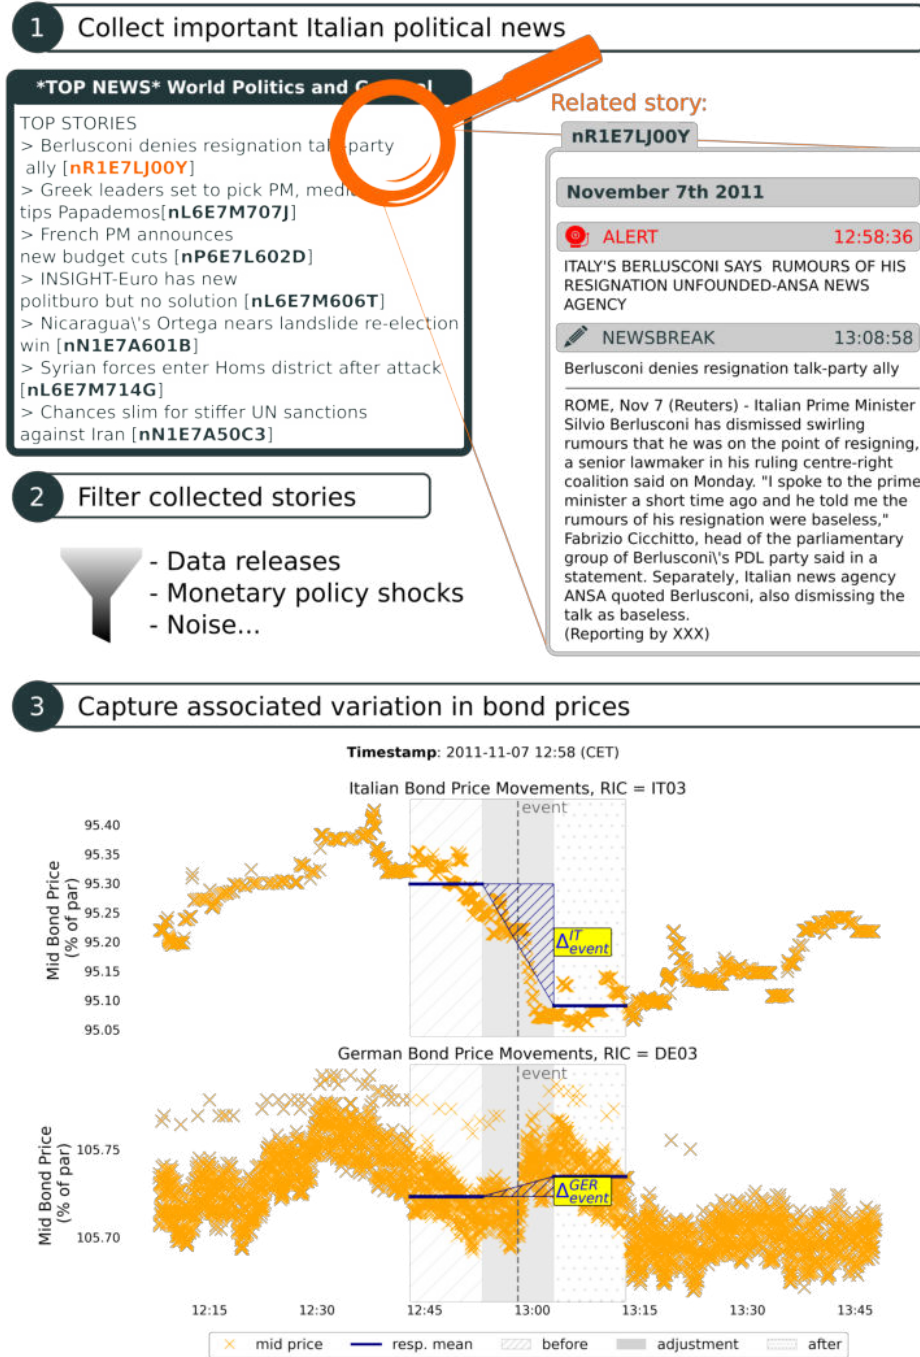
1 Collect important Italian political news

*TOP NEWS* World Politics and G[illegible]

TOP STORIES
> Berlusconi denies resignation tal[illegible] party ally [nR1E7LJ00Y]
> Greek leaders set to pick PM, med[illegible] tips Papademos[nL6E7M707J]
> French PM announces new budget cuts [nP6E7L602D]
> INSIGHT-Euro has new politburo but no solution [nL6E7M606T]
> Nicaragua\'s Ortega nears landslide re-election win [nN1E7A601B]
> Syrian forces enter Homs district after attack [nL6E7M714G]
> Chances slim for stiffer UN sanctions against Iran [nN1E7A50C3]

Related story:
nR1E7LJ00Y

November 7th 2011

ALERT 12:58:36
ITALY'S BERLUSCONI SAYS RUMOURS OF HIS RESIGNATION UNFOUNDED-ANSA NEWS AGENCY

NEWSBREAK 13:08:58
Berlusconi denies resignation talk-party ally

ROME, Nov 7 (Reuters) - Italian Prime Minister Silvio Berlusconi has dismissed swirling rumours that he was on the point of resigning, a senior lawmaker in his ruling centre-right coalition said on Monday. "I spoke to the prime minister a short time ago and he told me the rumours of his resignation were baseless," Fabrizio Cicchitto, head of the parliamentary group of Berlusconi\'s PDL party said in a statement. Separately, Italian news agency ANSA quoted Berlusconi, also dismissing the talk as baseless.
(Reporting by XXX)

2 Filter collected stories

- Data releases
- Monetary policy shocks
- Noise...

3 Capture associated variation in bond prices

Timestamp: 2011-11-07 12:58 (CET)

Italian Bond Price Movements, RIC = IT03

event

Mid Bond Price (% of par)

95.40
95.35
95.30
95.25
95.20
95.15
95.10
95.05

$\Delta^{IT}_{event}$

German Bond Price Movements, RIC = DE03

event

Mid Bond Price (% of par)

105.75
105.70

$\Delta^{GER}_{event}$

12:15 12:30 12:45 13:00 13:15 13:30 13:45

mid price resp. mean before adjustment after